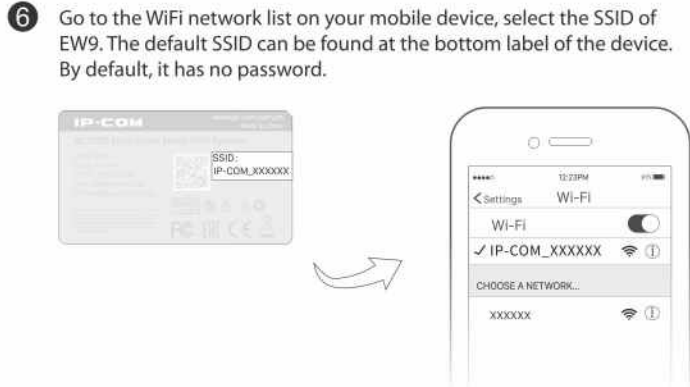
❻ Go to the WiFi network list on your mobile device, select the SSID of EW9. The default SSID can be found at the bottom label of the device. By default, it has no password.

IP-COM

SSID:
IP-COM_XXXXXX

12:23PM
< Settings Wi-Fi
Wi-Fi
✓ IP-COM_XXXXXX
CHOOSE A NETWORK...
XXXXXX